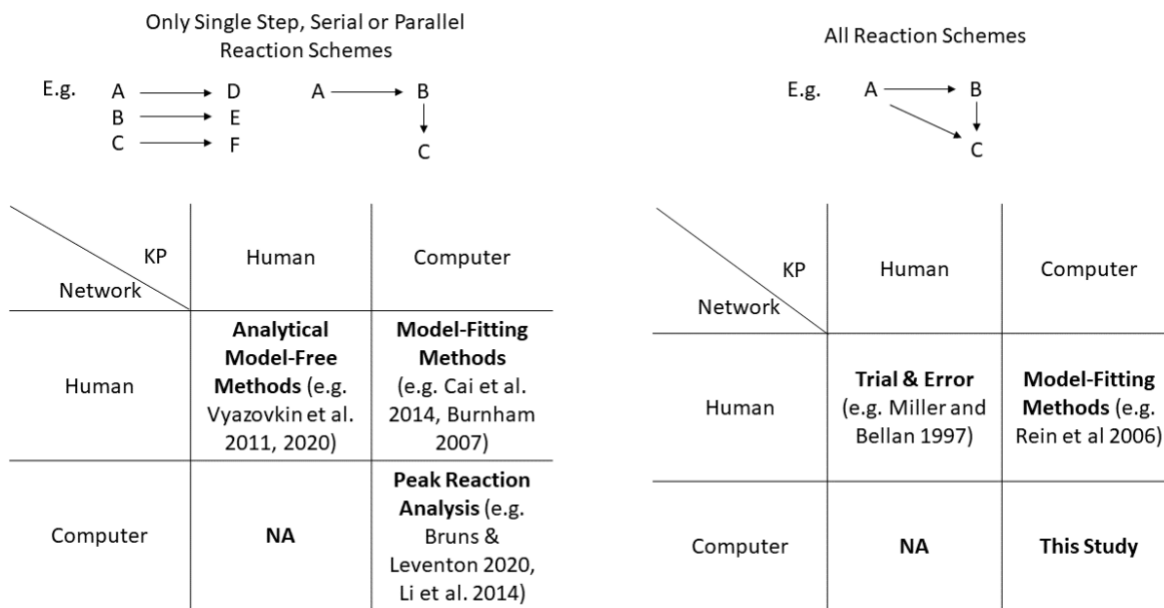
Only Single Step, Serial or Parallel Reaction Schemes

E.g. $A \rightarrow D$ $B \rightarrow E$ $C \rightarrow F$ $A \rightarrow B \rightarrow C$

| KP / Network | Human | Computer |
|---|---|---|
| Human | **Analytical Model-Free Methods** (e.g. Vyazovkin et al. 2011, 2020) | **Model-Fitting Methods** (e.g. Cai et al. 2014, Burnham 2007) |
| Computer | **NA** | **Peak Reaction Analysis** (e.g. Bruns & Leventon 2020, Li et al. 2014) |

All Reaction Schemes

E.g. $A \rightarrow B$, $B \rightarrow C$, $A \rightarrow C$

| KP / Network | Human | Computer |
|---|---|---|
| Human | **Trial & Error** (e.g. Miller and Bellan 1997) | **Model-Fitting Methods** (e.g. Rein et al 2006) |
| Computer | **NA** | **This Study** |